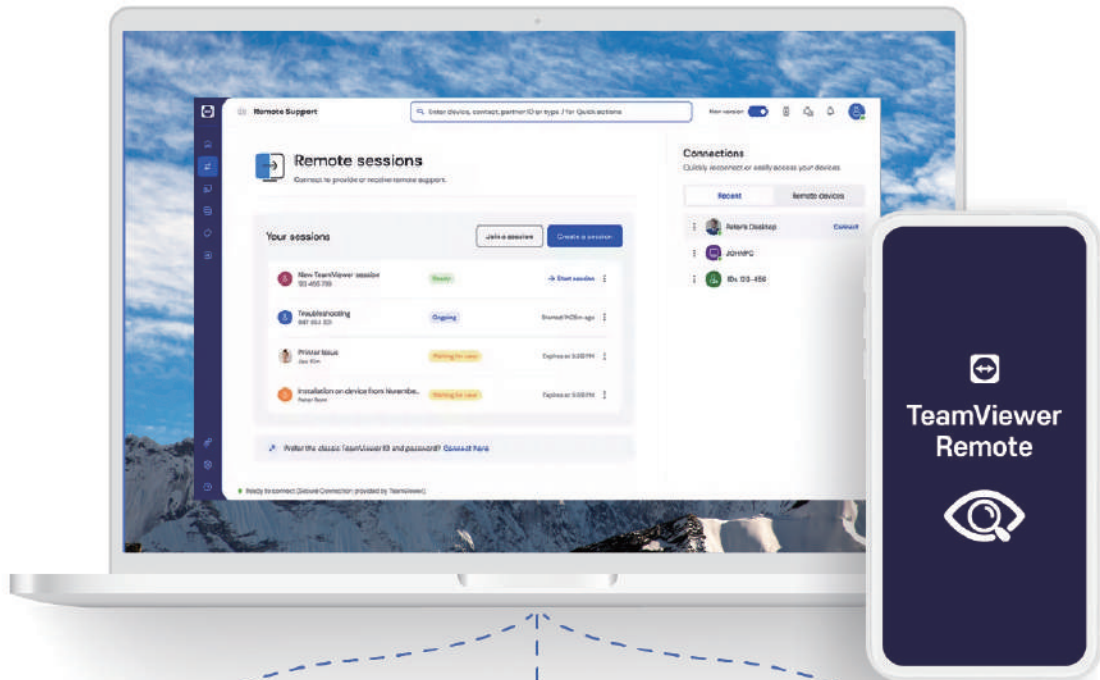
Remote Support

Enter device, contact, partner ID or type / for Quick actions

New version

Remote sessions

Connect to provide or receive remote support.

Your sessions

Join a session

Create a session

New TeamViewer session

123 456 789

Ready

Start session

Troubleshooting

987 654 321

Ongoing

Started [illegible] ago

Printer issue

Jan Kim

Waiting for user

Expires at 3:30 PM

Installation on device from Novembe...

Peter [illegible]

Waiting for user

Expires at 3:30 PM

Prefer the classic TeamViewer ID and password? Connect here

Ready to connect (Secure Connection provided by TeamViewer)

Connections

Quickly reconnect or easily access your devices

Recent

Remote devices

Peter's Desktop

Connect

JOHNPC

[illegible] 123-456

TeamViewer Remote